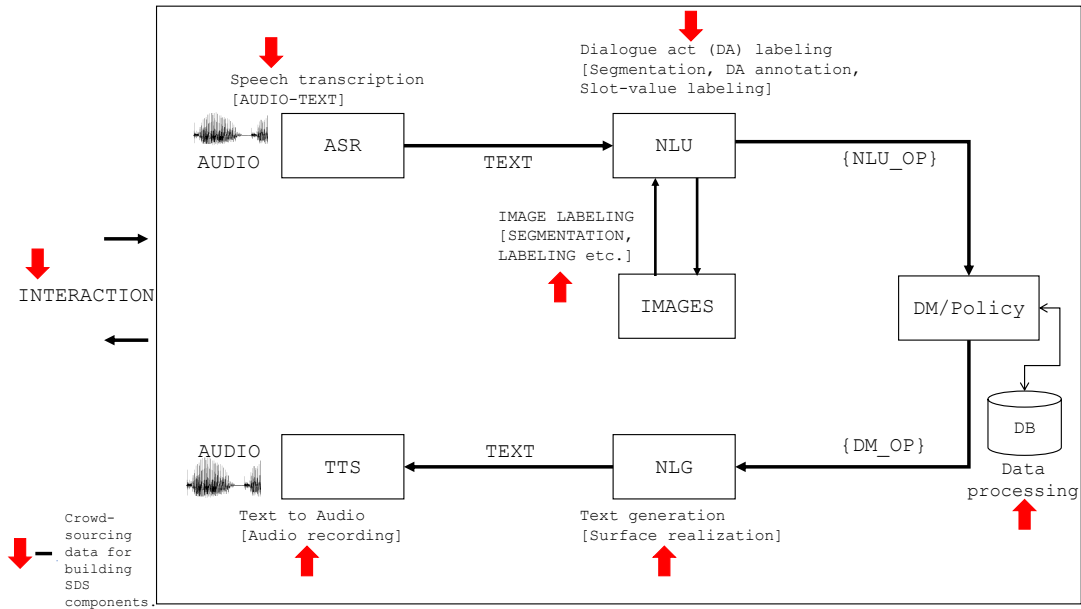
Speech transcription
[AUDIO-TEXT]

Dialogue act (DA) labeling
[Segmentation, DA annotation,
Slot-value labeling]

AUDIO

ASR

TEXT

NLU

{NLU_OP}

IMAGE LABELING
[SEGMENTATION,
LABELING etc.]

INTERACTION

IMAGES

DM/Policy

DB

AUDIO

TTS

TEXT

NLG

{DM_OP}

Data processing

Text to Audio
[Audio recording]

Text generation
[Surface realization]

Crowd-sourcing data for building SDS components.